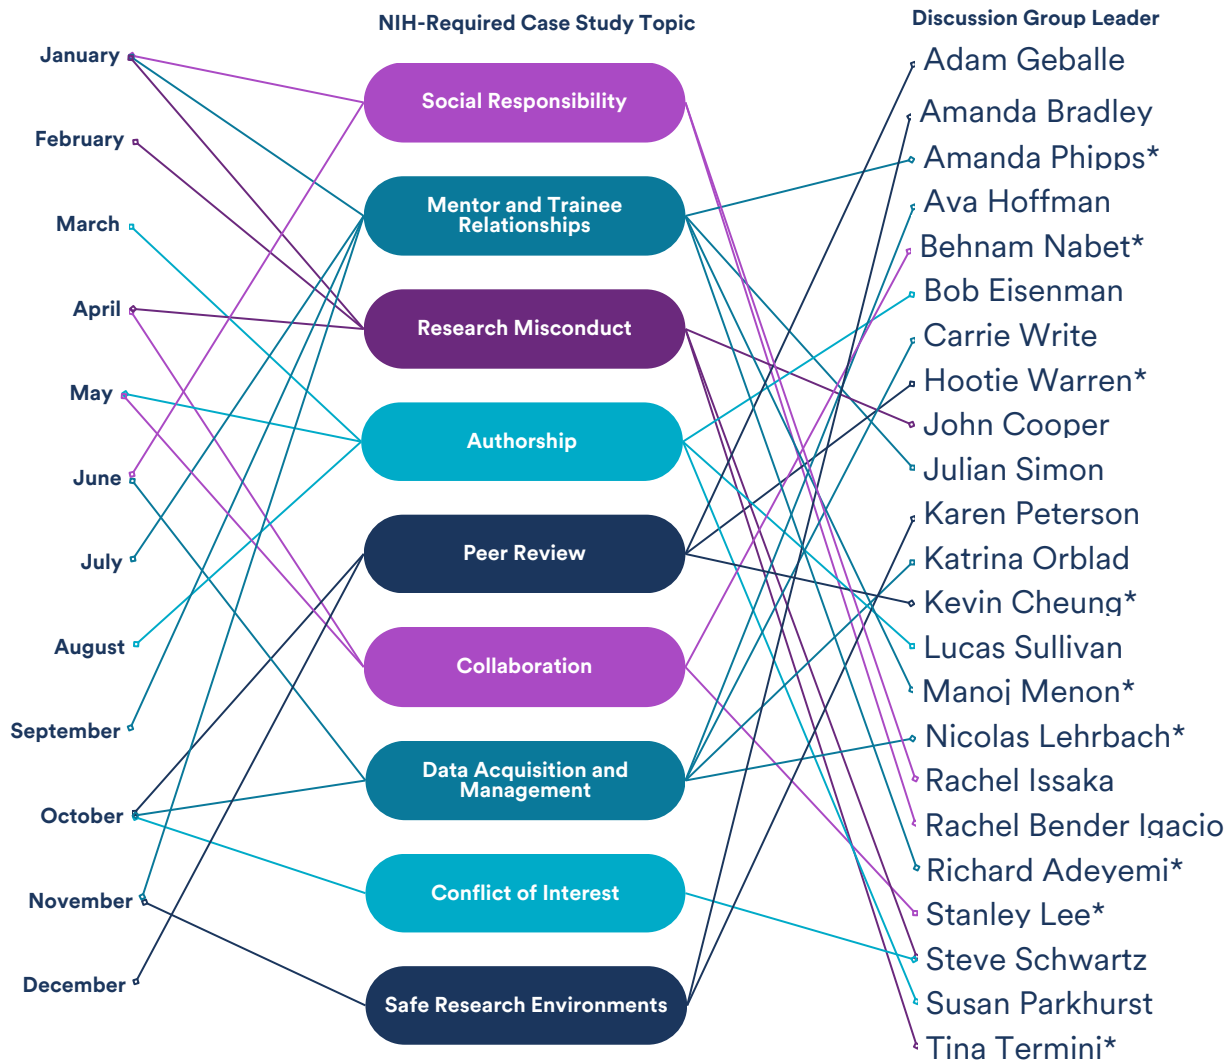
NIH-Required Case Study Topic

Discussion Group Leader

January
February
March
April
May
June
July
August
September
October
November
December

Social Responsibility
Mentor and Trainee Relationships
Research Misconduct
Authorship
Peer Review
Collaboration
Data Acquisition and Management
Conflict of Interest
Safe Research Environments

Adam Geballe
Amanda Bradley
Amanda Phipps*
Ava Hoffman
Behnam Nabet*
Bob Eisenman
Carrie Write
Hootie Warren*
John Cooper
Julian Simon
Karen Peterson
Katrina Orblad
Kevin Cheung*
Lucas Sullivan
Manoj Menon*
Nicolas Lehrbach*
Rachel Issaka
Rachel Bender Igacio
Richard Adeyemi*
Stanley Lee*
Steve Schwartz
Susan Parkhurst
Tina Termini*